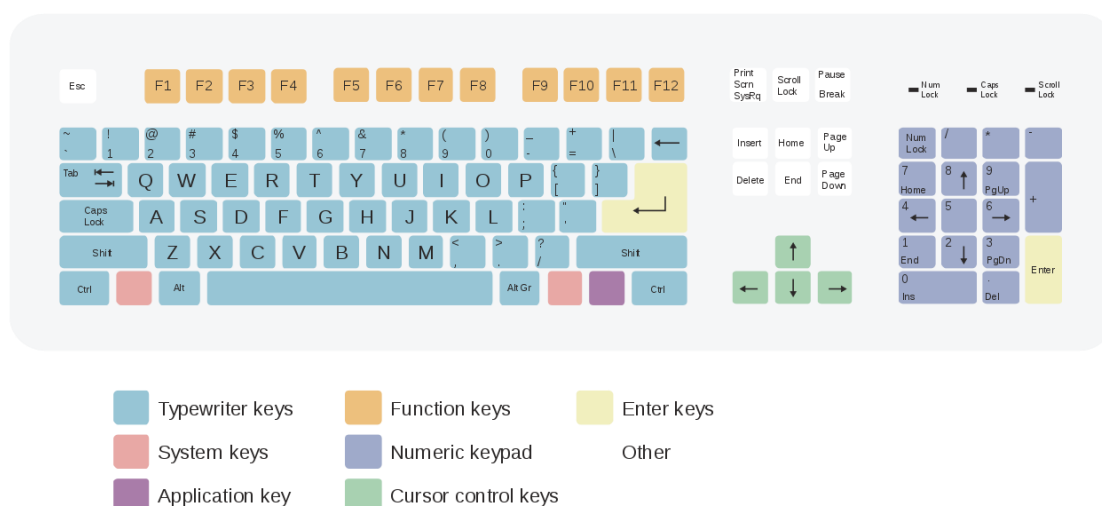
Esc F1 F2 F3 F4 F5 F6 F7 F8 F9 F10 F11 F12

Print Scrn SysRq Scroll Lock Pause Break

Num Lock Caps Lock Scroll Lock

~ ` ! 1 @ 2 # 3 $ 4 % 5 ^ 6 & 7 * 8 ( 9 ) 0 _ - + = | \ ←

Tab Q W E R T Y U I O P { [ } ]

Caps Lock A S D F G H J K L : ; " '

Shit Z X C V B N M < , > . ? / Shit

Ctrl Alt Alt Gr Ctrl

Insert Home Page Up

Delete End Page Down

Num Lock / * -

7 Home 8 ↑ 9 PgUp +

4 ← 5 6 →

1 End 2 ↓ 3 PgDn Enter

0 Ins . Del

Typewriter keys
Function keys
Enter keys
System keys
Numeric keypad
Other
Application key
Cursor control keys